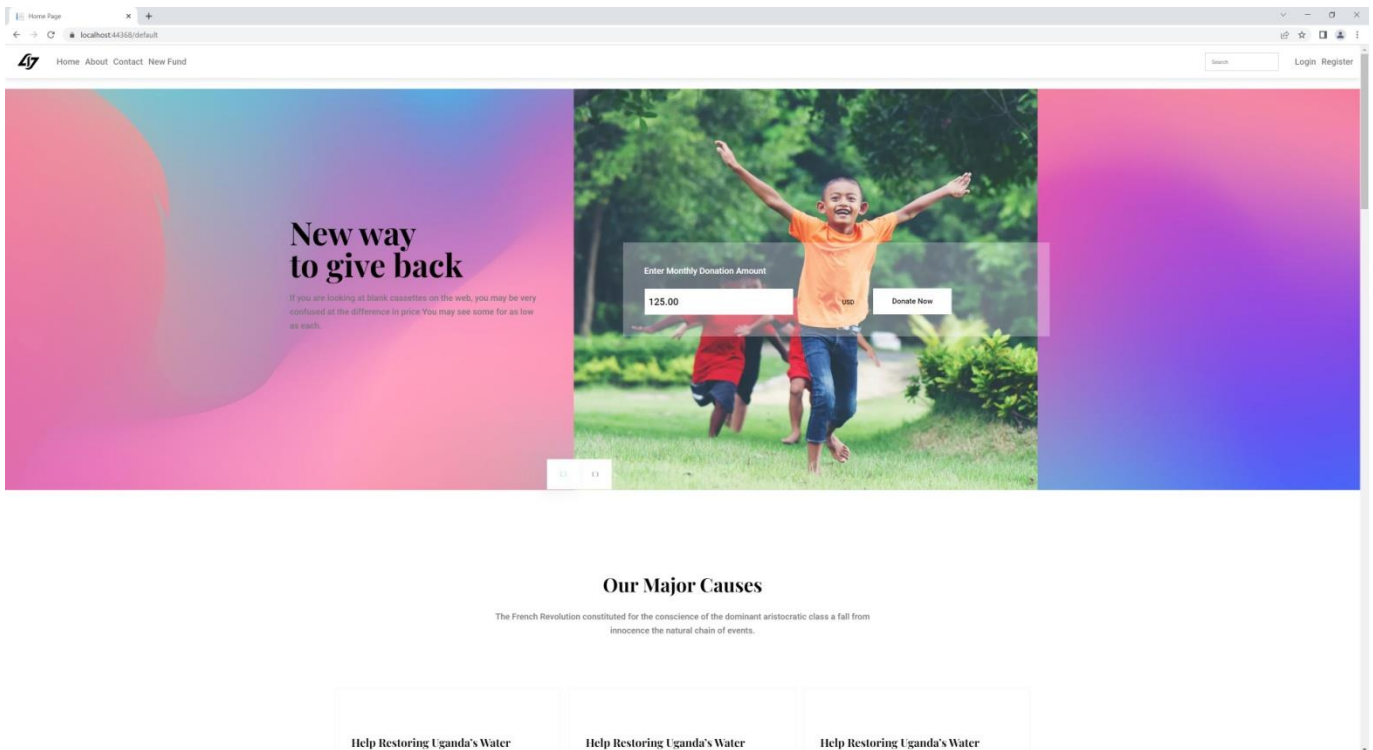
Home Page
localhost:44368/default

Home About Contact New Fund

Search

Login Register

New way to give back

If you are looking at blank cassettes on the web, you may be very confused at the difference in price You may see some for as low as each.

Enter Monthly Donation Amount

125.00

USD

Donate Now

Our Major Causes

The French Revolution constituted for the conscience of the dominant aristocratic class a fall from innocence the natural chain of events.

Help Restoring Uganda's Water

Help Restoring Uganda's Water

Help Restoring Uganda's Water